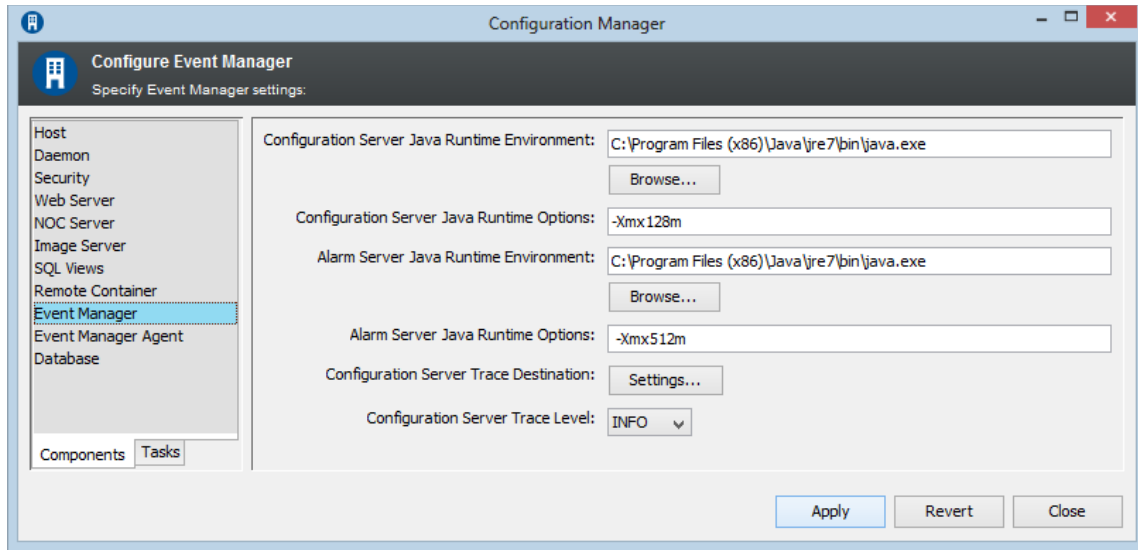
Configuration Manager

Configure Event Manager
Specify Event Manager settings:

Host
Daemon
Security
Web Server
NOC Server
Image Server
SQL Views
Remote Container
Event Manager
Event Manager Agent
Database

Components
Tasks

Configuration Server Java Runtime Environment: C:\Program Files (x86)\Java\jre7\bin\java.exe
Browse...
Configuration Server Java Runtime Options: -Xmx128m
Alarm Server Java Runtime Environment: C:\Program Files (x86)\Java\jre7\bin\java.exe
Browse...
Alarm Server Java Runtime Options: -Xmx512m
Configuration Server Trace Destination: Settings...
Configuration Server Trace Level: INFO

Apply
Revert
Close